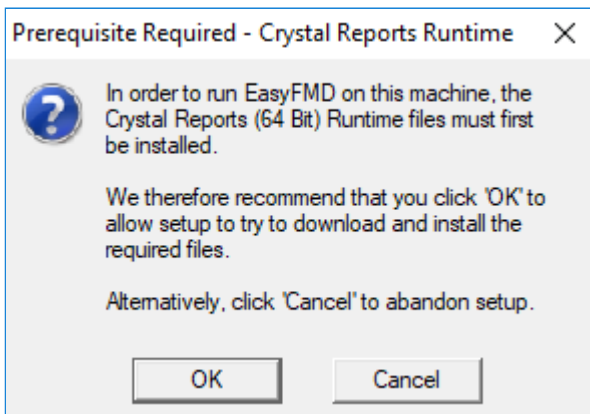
Prerequisite Required - Crystal Reports Runtime

In order to run EasyFMD on this machine, the Crystal Reports (64 Bit) Runtime files must first be installed.

We therefore recommend that you click 'OK' to allow setup to try to download and install the required files.

Alternatively, click 'Cancel' to abandon setup.

OK

Cancel